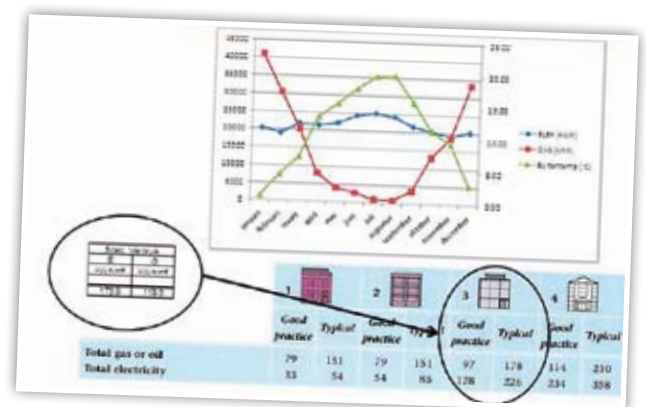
45000
40000
35000
30000
25000
20000
15000
10000
5000
0

25.00
20.00
15.00
10.00
5.00
0.00

januari
februari
maart
april
mei
juni
juli
augustus
september
oktober
november
december

Elek (kWh)
Gas (kWh)
Buitentemp (°C)

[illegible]

| | 1 | | 2 | | 3 | | 4 | |
|---|---|---|---|---|---|---|---|---|
| | Good practice | Typical | Good practice | Typical | Good practice | Typical | Good practice | Typical |
| Total gas or oil | 79 | 151 | 79 | 151 | 97 | 178 | 114 | 210 |
| Total electricity | 33 | 54 | 54 | 85 | 128 | 226 | 234 | 358 |